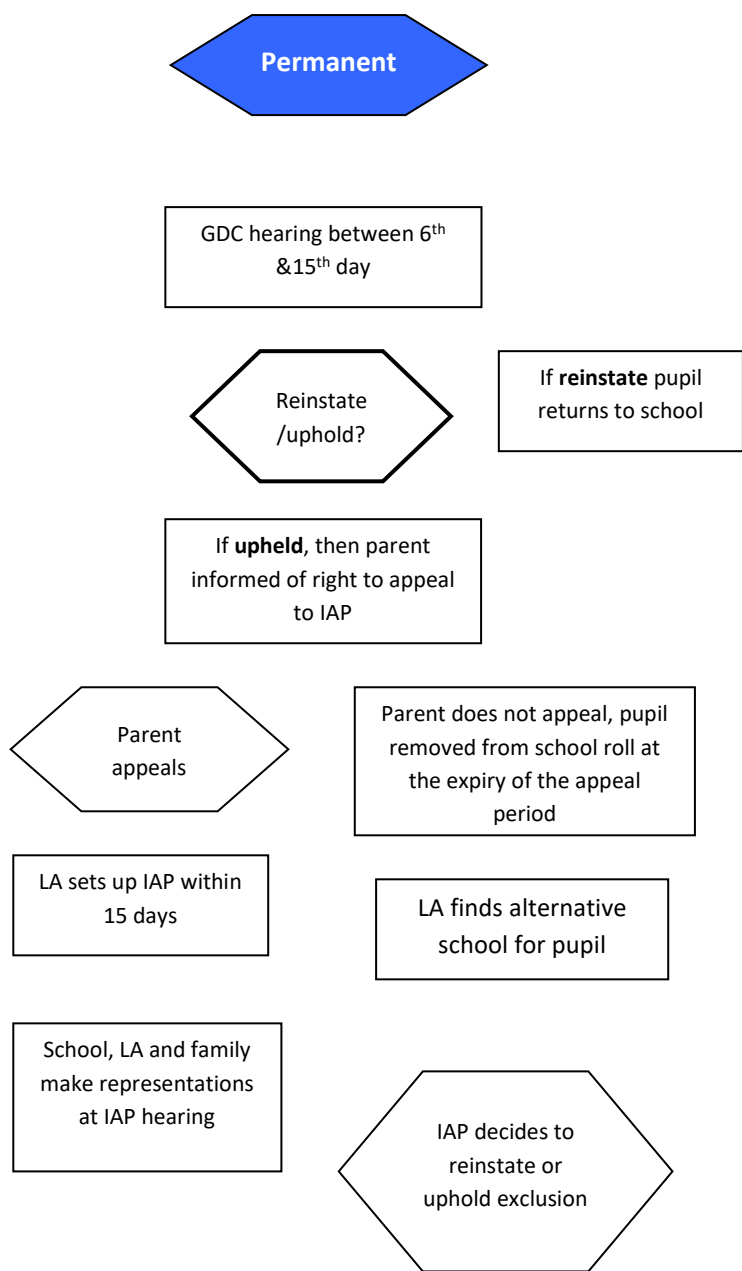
Permanent

GDC hearing between 6$^{th}$ &15$^{th}$ day

Reinstate /uphold?

If **reinstate** pupil returns to school

If **upheld**, then parent informed of right to appeal to IAP

Parent appeals

Parent does not appeal, pupil removed from school roll at the expiry of the appeal period

LA sets up IAP within 15 days

LA finds alternative school for pupil

School, LA and family make representations at IAP hearing

IAP decides to reinstate or uphold exclusion